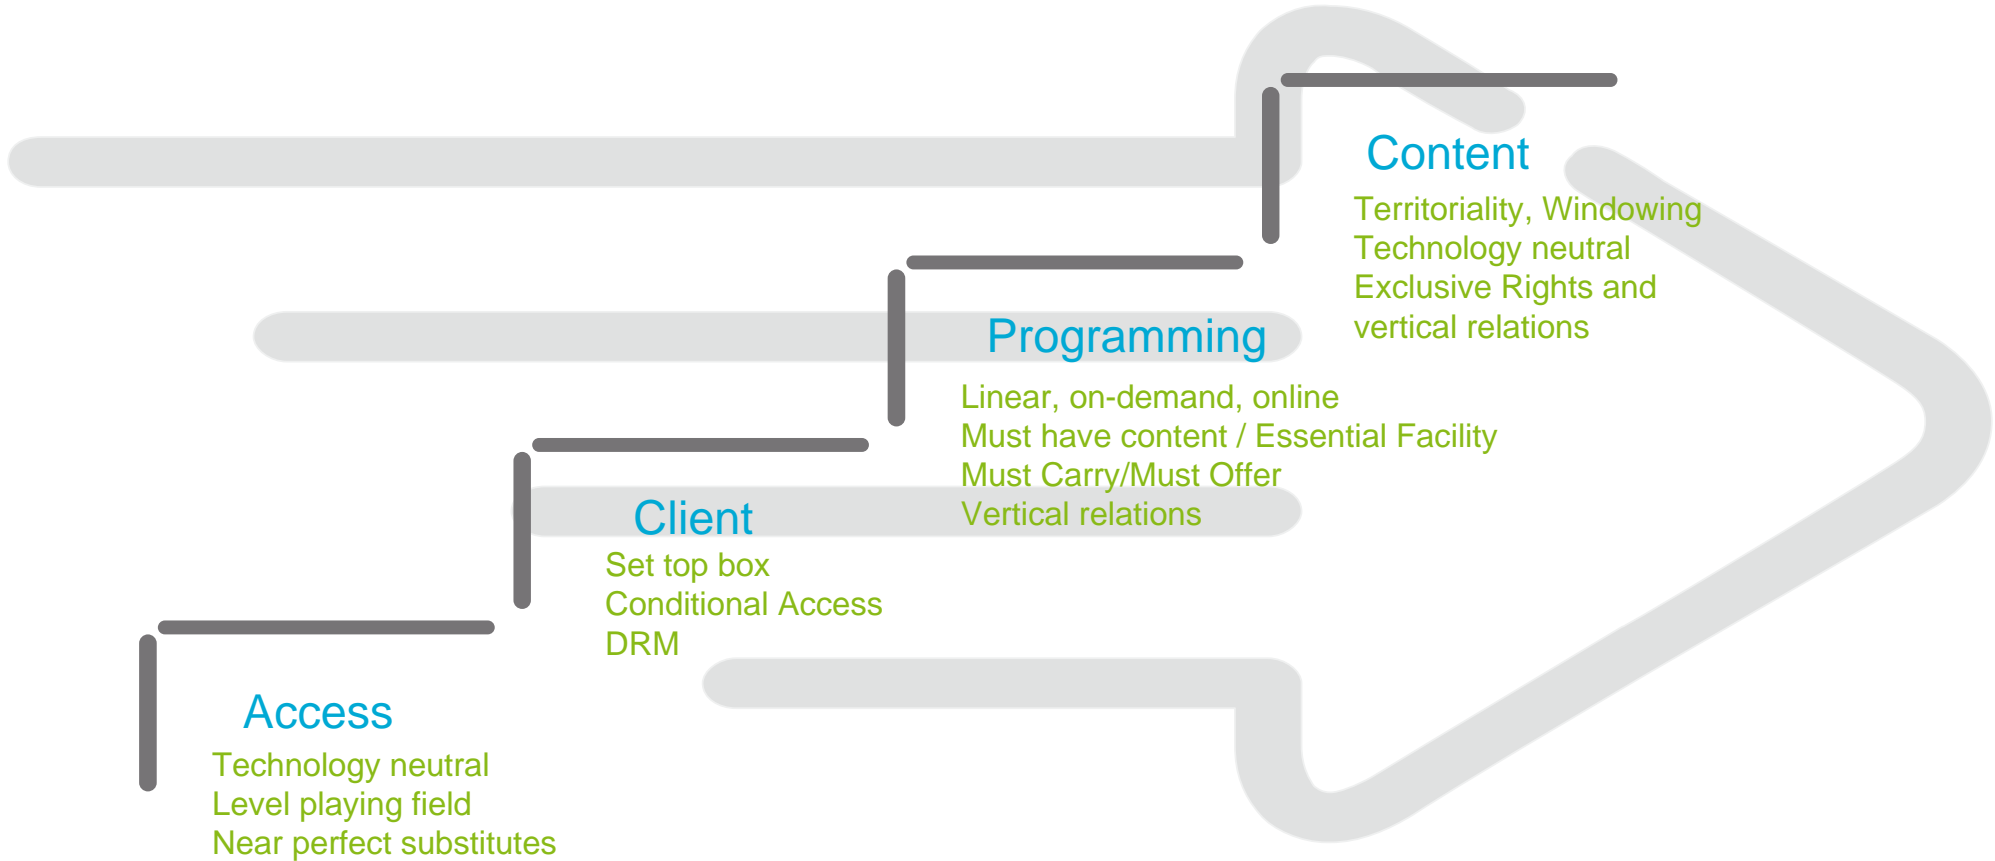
Content
Territoriality, Windowing
Technology neutral
Exclusive Rights and vertical relations

Programming
Linear, on-demand, online
Must have content / Essential Facility
Must Carry/Must Offer
Vertical relations

Client
Set top box
Conditional Access
DRM

Access
Technology neutral
Level playing field
Near perfect substitutes